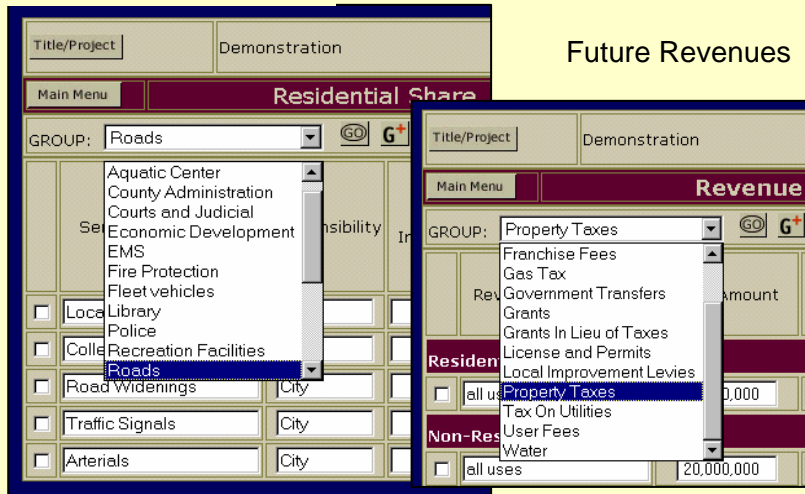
Future Revenues

Title/Project

Demonstration

Main Menu

Residential Share

GROUP: Roads

GO

G+

Aquatic Center
County Administration
Courts and Judicial
Economic Development
EMS
Fire Protection
Fleet vehicles
Library
Police
Recreation Facilities
Roads

Se

nsibility

In

Loca

Colle

Road Widenings

City

Traffic Signals

City

Arterials

City

Title/Project

Demonstration

Main Menu

Revenue

GROUP: Property Taxes

GO

G+

Rev

Amount

Franchise Fees
Gas Tax
Government Transfers
Grants
Grants In Lieu of Taxes
License and Permits
Local Improvement Levies
Property Taxes
Tax On Utilities
User Fees
Water

Residen

all us

),000

Non-Res

all uses

20,000,000